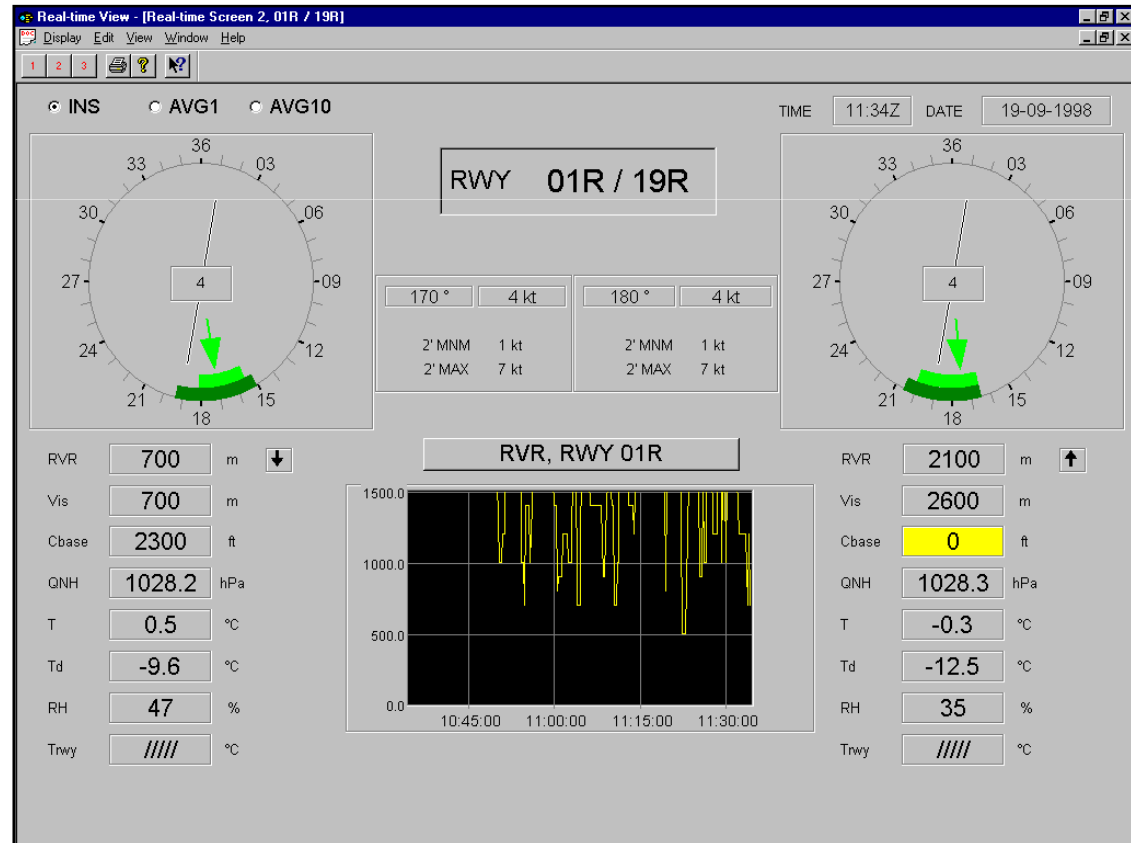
Real-time View - [Real-time Screen 2, 01R / 19R]

Display Edit View Window Help

1 2 3

INS AVG1 AVG10

TIME 11:34Z DATE 19-09-1998

RWY 01R / 19R

36 03 06 09 12 15 18 21 24 27 30 33

4

170 ° 4 kt
2' MNM 1 kt
2' MAX 7 kt

180 ° 4 kt
2' MNM 1 kt
2' MAX 7 kt

36 03 06 09 12 15 18 21 24 27 30 33

4

RVR, RWY 01R

| | | |
|---|---|---|
| RVR | 700 | m |
| Vis | 700 | m |
| Cbase | 2300 | ft |
| QNH | 1028.2 | hPa |
| T | 0.5 | °C |
| Td | -9.6 | °C |
| RH | 47 | % |
| Trwy | ///// | °C |

1500.0
1000.0
500.0
0.0
10:45:00 11:00:00 11:15:00 11:30:00

| | | |
|---|---|---|
| RVR | 2100 | m |
| Vis | 2600 | m |
| Cbase | 0 | ft |
| QNH | 1028.3 | hPa |
| T | -0.3 | °C |
| Td | -12.5 | °C |
| RH | 35 | % |
| Trwy | ///// | °C |